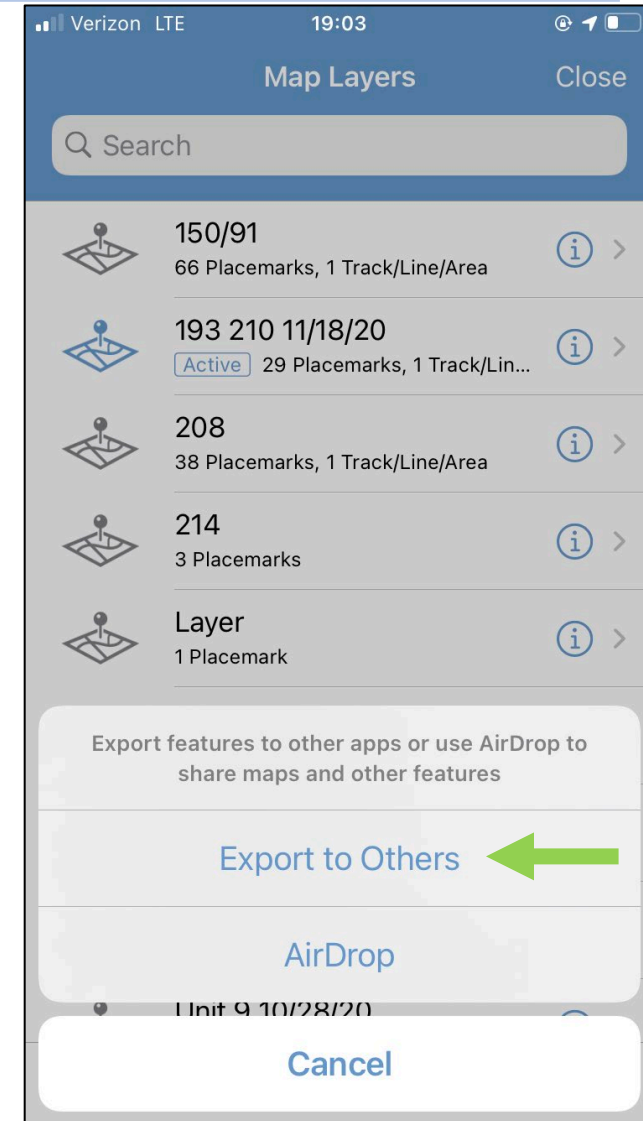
Verizon LTE 19:03

Map Layers Close

Search

150/91
66 Placemarks, 1 Track/Line/Area

193 210 11/18/20
Active 29 Placemarks, 1 Track/Lin...

208
38 Placemarks, 1 Track/Line/Area

214
3 Placemarks

Layer
1 Placemark

Export features to other apps or use AirDrop to share maps and other features

Export to Others

AirDrop

Unit 9 10/28/20

Cancel